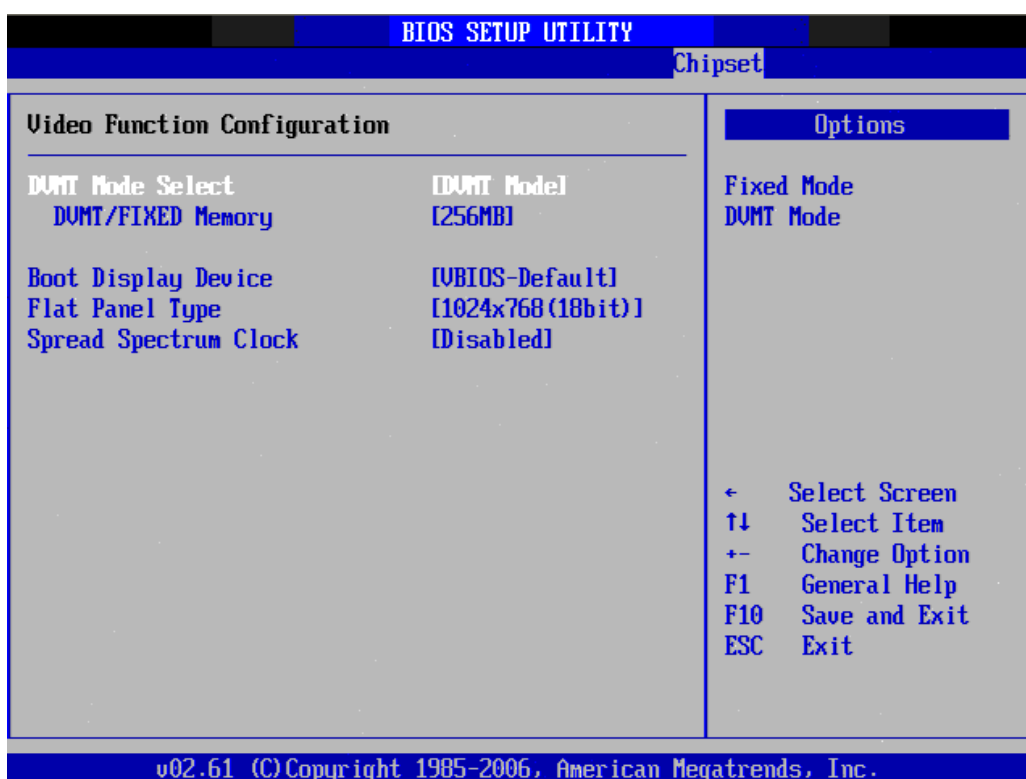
BIOS SETUP UTILITY

Chipset

Video Function Configuration

DVMT Mode Select [DVMT Mode]
DVMT/FIXED Memory [256MB]

Boot Display Device [VBIOS-Default]
Flat Panel Type [1024x768(18bit)]
Spread Spectrum Clock [Disabled]

Options

Fixed Mode
DVMT Mode

← Select Screen
↑↓ Select Item
+- Change Option
F1 General Help
F10 Save and Exit
ESC Exit

v02.61 (C)Copyright 1985-2006, American Megatrends, Inc.